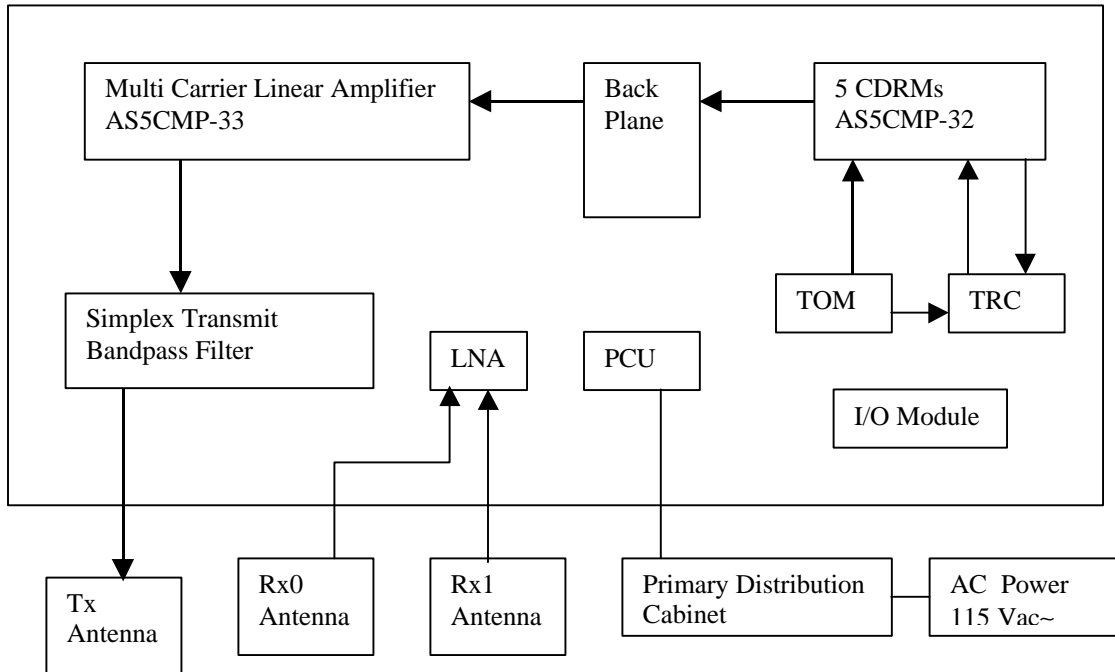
Multi Carrier Linear Amplifier
AS5CMP-33

Back
Plane

5 CDRMs
AS5CMP-32

TOM

TRC

Simplex Transmit
Bandpass Filter

LNA

PCU

I/O Module

Tx
Antenna

Rx0
Antenna

Rx1
Antenna

Primary Distribution
Cabinet

AC Power
115 Vac~